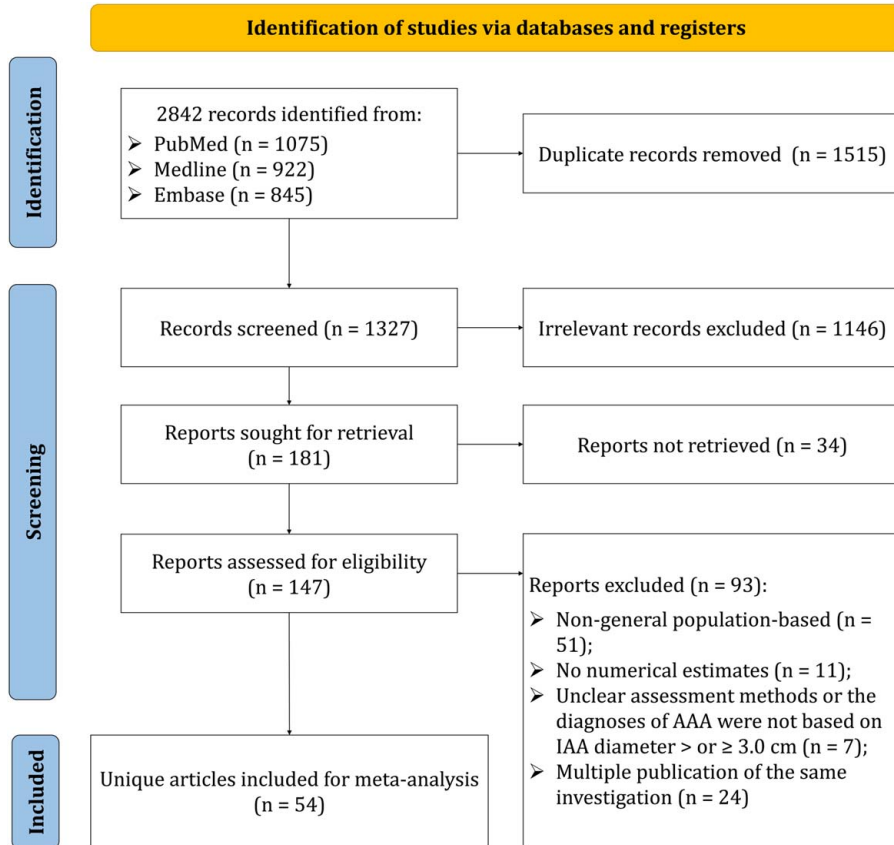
Identification of studies via databases and registers

Identification

2842 records identified from:
➢ PubMed (n = 1075)
➢ Medline (n = 922)
➢ Embase (n = 845)

Duplicate records removed (n = 1515)

Screening

Records screened (n = 1327)

Irrelevant records excluded (n = 1146)

Reports sought for retrieval (n = 181)

Reports not retrieved (n = 34)

Reports assessed for eligibility (n = 147)

Reports excluded (n = 93):
➢ Non-general population-based (n = 51);
➢ No numerical estimates (n = 11);
➢ Unclear assessment methods or the diagnoses of AAA were not based on IAA diameter > or ≥ 3.0 cm (n = 7);
➢ Multiple publication of the same investigation (n = 24)

Included

Unique articles included for meta-analysis (n = 54)